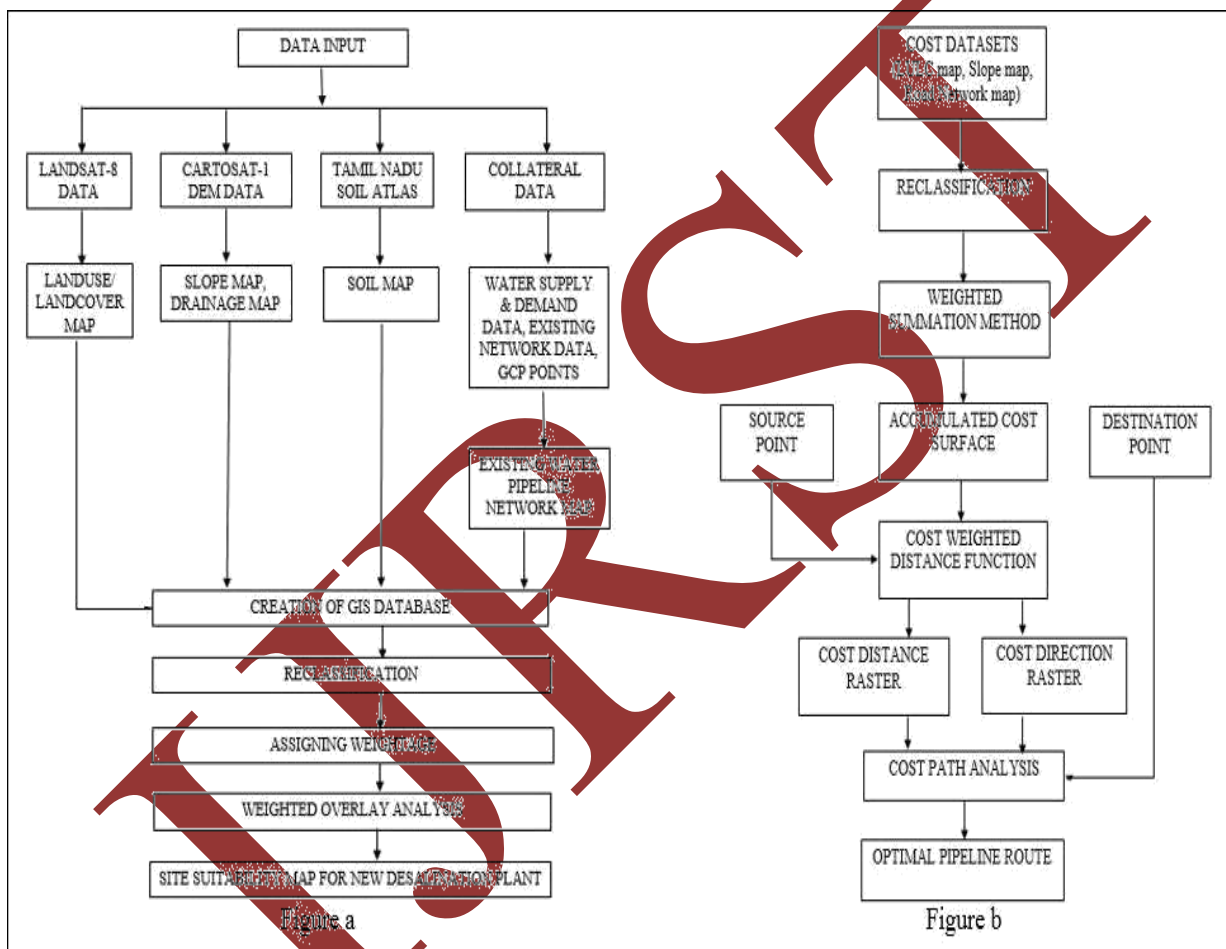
DATA INPUT

LANDSAT-8 DATA

CARTOSAT-1 DEM DATA

TAMIL NADU SOIL ATLAS

COLLATERAL DATA

LANDUSE/ LANDCOVER MAP

SLOPE MAP, DRAINAGE MAP

SOIL MAP

WATER SUPPLY & DEMAND DATA, EXISTING NETWORK DATA, GCP POINTS

EXISTING WATER PIPELINE NETWORK MAP

CREATION OF GIS DATABASE

RECLASSIFICATION

ASSIGNING WEIGHTAGE

WEIGHTED OVERLAY ANALYSIS

SITE SUITABILITY MAP FOR NEW DESALINATION PLANT

Figure a

COST DATASETS ([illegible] map, Slope map, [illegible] Network map)

RECLASSIFICATION

WEIGHTED SUMMATION METHOD

SOURCE POINT

ACCUMULATED COST SURFACE

DESTINATION POINT

COST WEIGHTED DISTANCE FUNCTION

COST DISTANCE RASTER

COST DIRECTION RASTER

COST PATH ANALYSIS

OPTIMAL PIPELINE ROUTE

Figure b

IJIRST